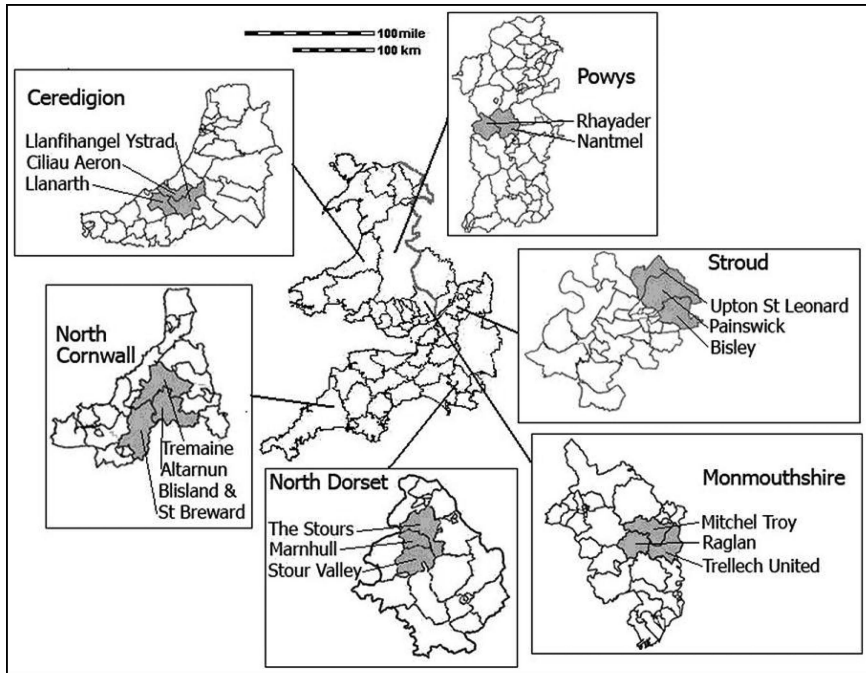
100mile
100 km

Ceredigion
Llanfihangel Ystrad
Ciliau Aeron
Llanarth

Powys
Rhayader
Nantmel

Stroud
Upton St Leonard
Painswick
Bisley

North Cornwall
Tremaine
Altarnun
Blisland & St Breward

North Dorset
The Stours
Marnhull
Stour Valley

Monmouthshire
Mitchel Troy
Raglan
Trellech United